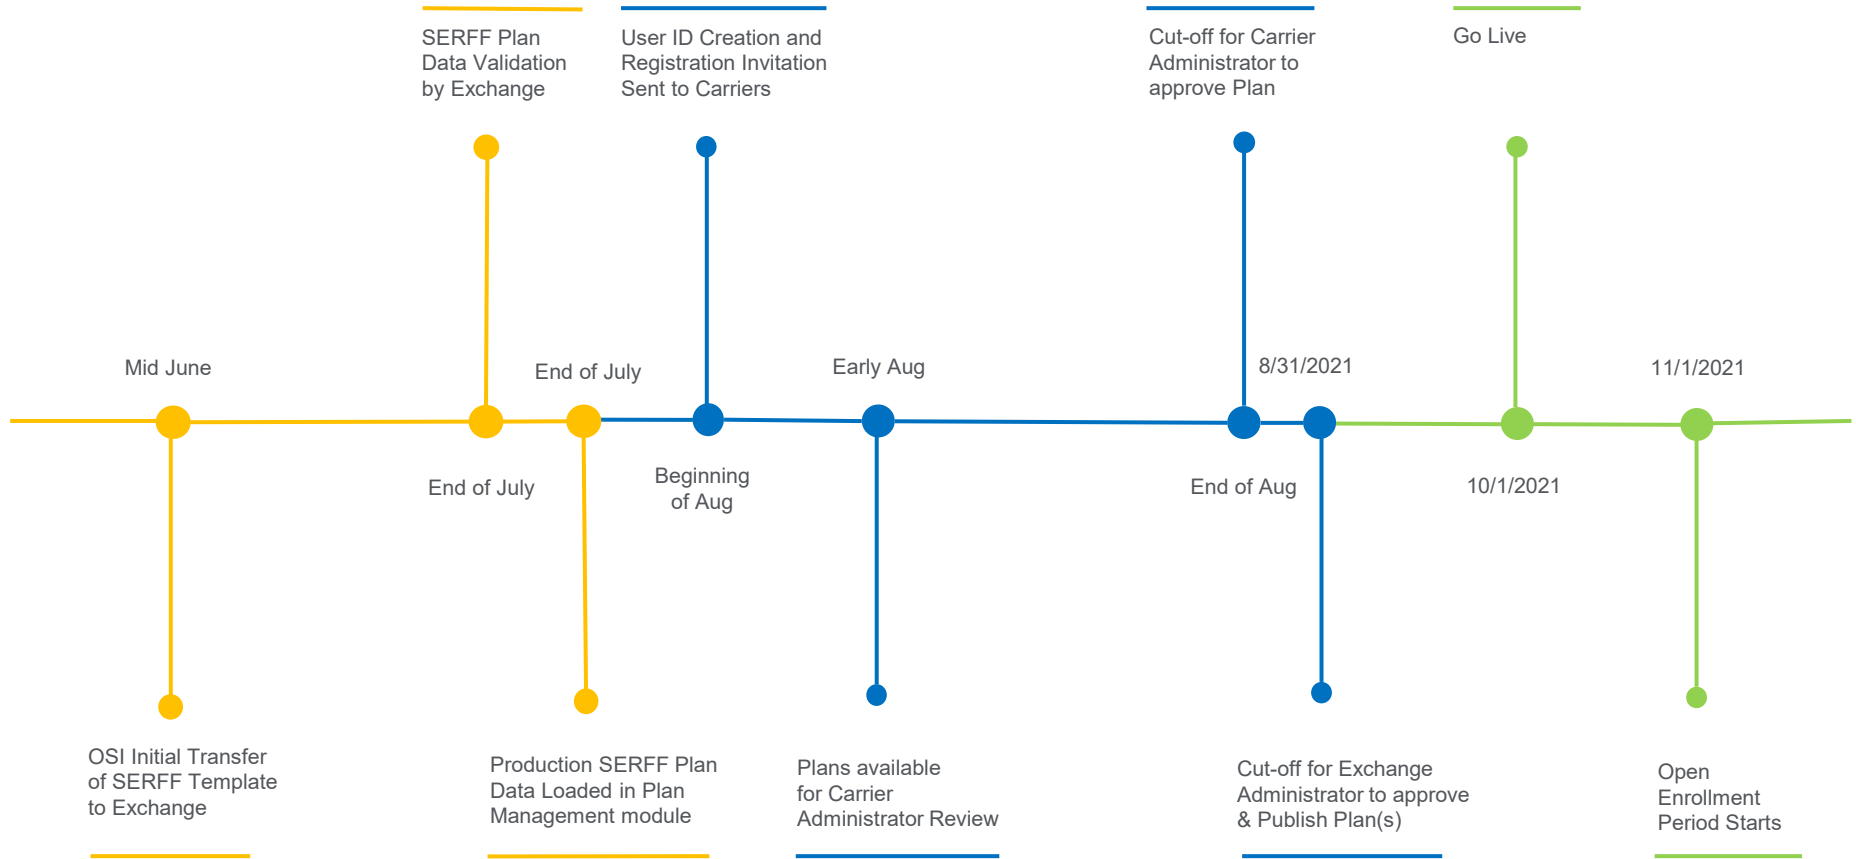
SERFF Plan Data Validation by Exchange

User ID Creation and Registration Invitation Sent to Carriers

Cut-off for Carrier Administrator to approve Plan

Go Live

Mid June

End of July

Early Aug

8/31/2021

11/1/2021

End of July

Beginning of Aug

End of Aug

10/1/2021

OSI Initial Transfer of SERFF Template to Exchange

Production SERFF Plan Data Loaded in Plan Management module

Plans available for Carrier Administrator Review

Cut-off for Exchange Administrator to approve & Publish Plan(s)

Open Enrollment Period Starts